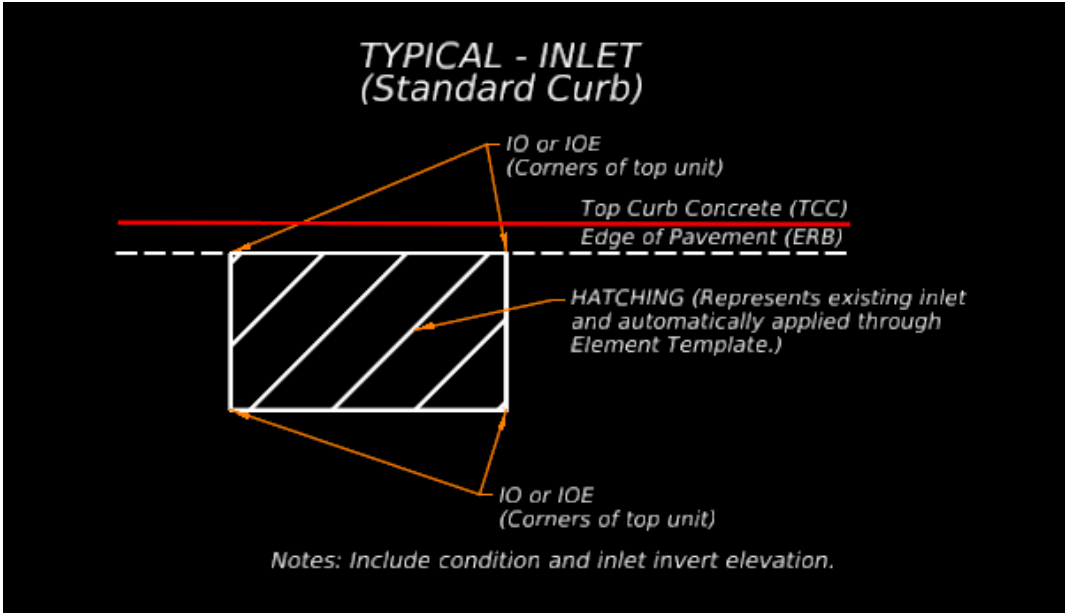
TYPICAL - INLET
(Standard Curb)

IO or IOE
(Corners of top unit)

Top Curb Concrete (TCC)

Edge of Pavement (ERB)

HATCHING (Represents existing inlet and automatically applied through Element Template.)

IO or IOE
(Corners of top unit)

Notes: Include condition and inlet invert elevation.